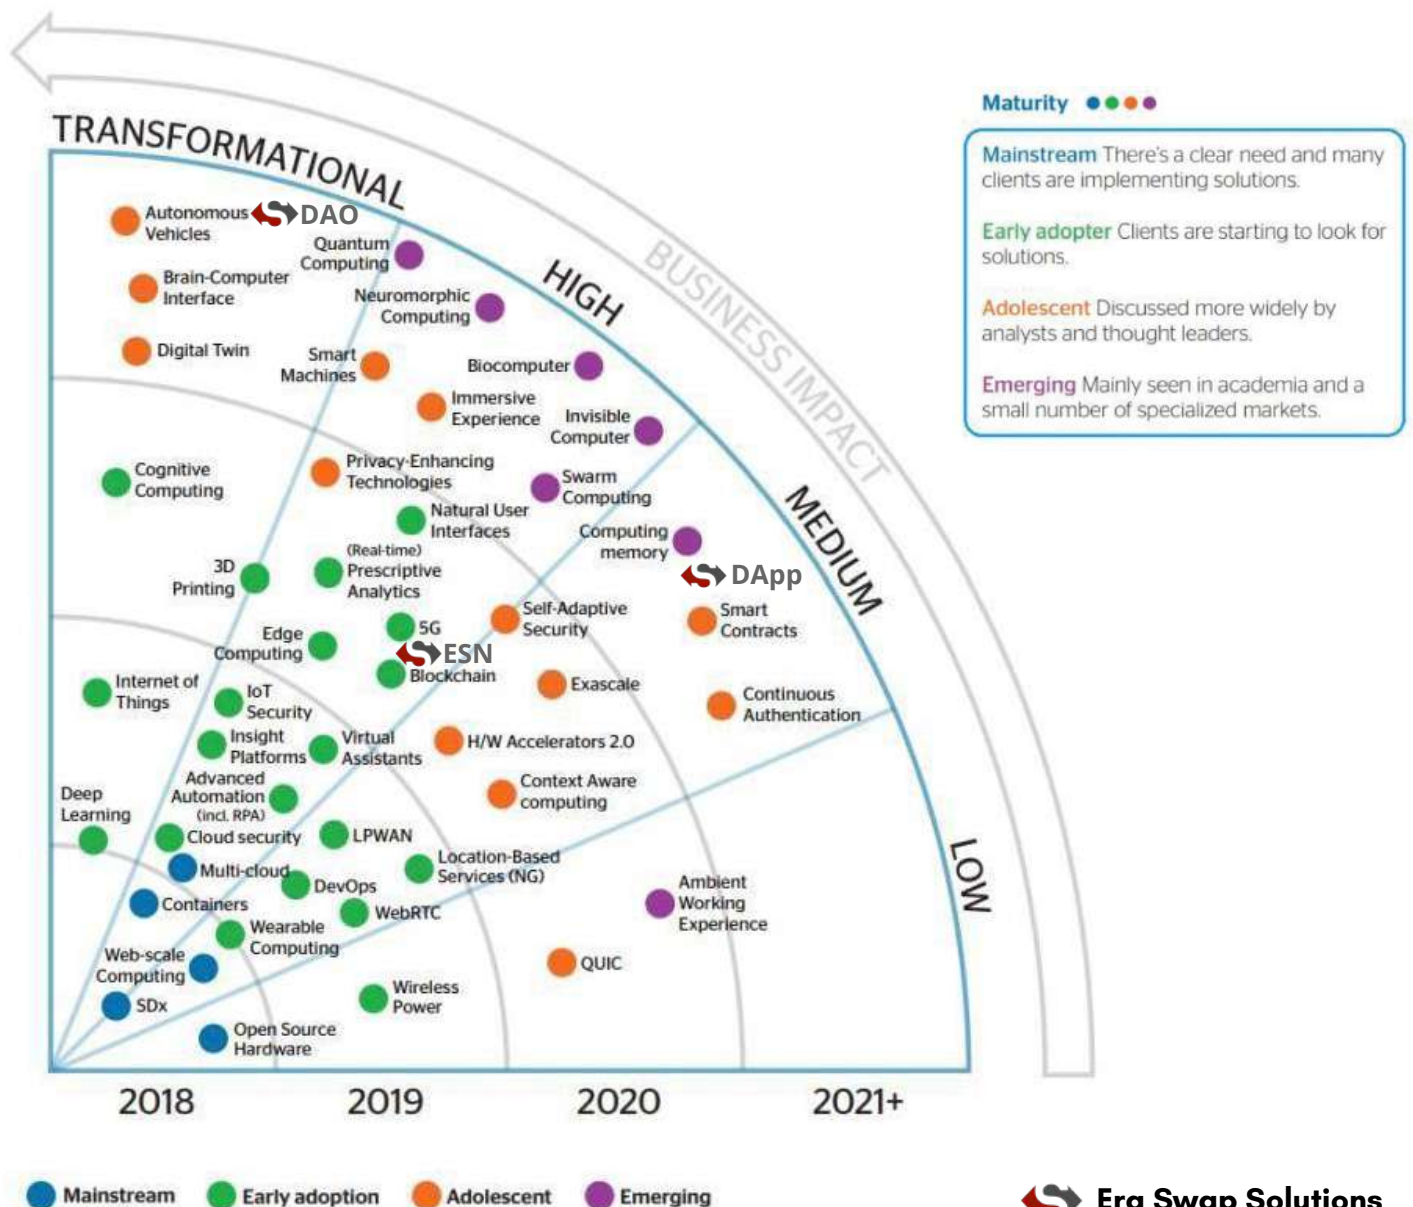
TRANSFORMATIONAL

HIGH

MEDIUM

LOW

BUSINESS IMPACT

Maturity

Mainstream There's a clear need and many clients are implementing solutions.

Early adopter Clients are starting to look for solutions.

Adolescent Discussed more widely by analysts and thought leaders.

Emerging Mainly seen in academia and a small number of specialized markets.

Autonomous Vehicles
DAO
Quantum Computing
Brain-Computer Interface
Neuromorphic Computing
Digital Twin
Smart Machines
Biocomputer
Immersive Experience
Invisible Computer
Cognitive Computing
Privacy-Enhancing Technologies
Swarm Computing
Natural User Interfaces
Computing memory
3D Printing
(Real-time) Prescriptive Analytics
DApp
Self-Adaptive Security
Smart Contracts
Edge Computing
5G
ESN
Blockchain
Exascale
Internet of Things
IoT Security
Continuous Authentication
Insight Platforms
Virtual Assistants
H/W Accelerators 2.0
Advanced Automation (incl. RPA)
Context Aware computing
Deep Learning
Cloud security
LPWAN
Multi-cloud
Location-Based Services (NG)
DevOps
Containers
Ambient Working Experience
WebRTC
Wearable Computing
Web-scale Computing
QUIC
SDx
Wireless Power
Open Source Hardware

2018
2019
2020
2021+

Mainstream
Early adoption
Adolescent
Emerging

Era Swap Solutions